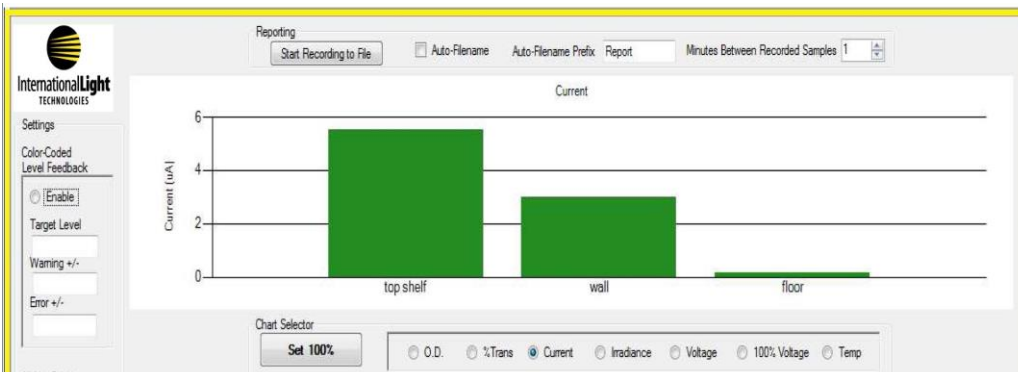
InternationalLight
TECHNOLOGIES

Reporting
Start Recording to File
Auto-Filename
Auto-Filename Prefix Report
Minutes Between Recorded Samples 1

Settings
Color-Coded Level Feedback
Enable
Target Level
Warning +/-
Error +/-

Current
Current (uA)
6
4
2
0
top shelf
wall
floor

Chart Selector
Set 100%
O.D.
%Trans
Current
Irradiance
Voltage
100% Voltage
Temp